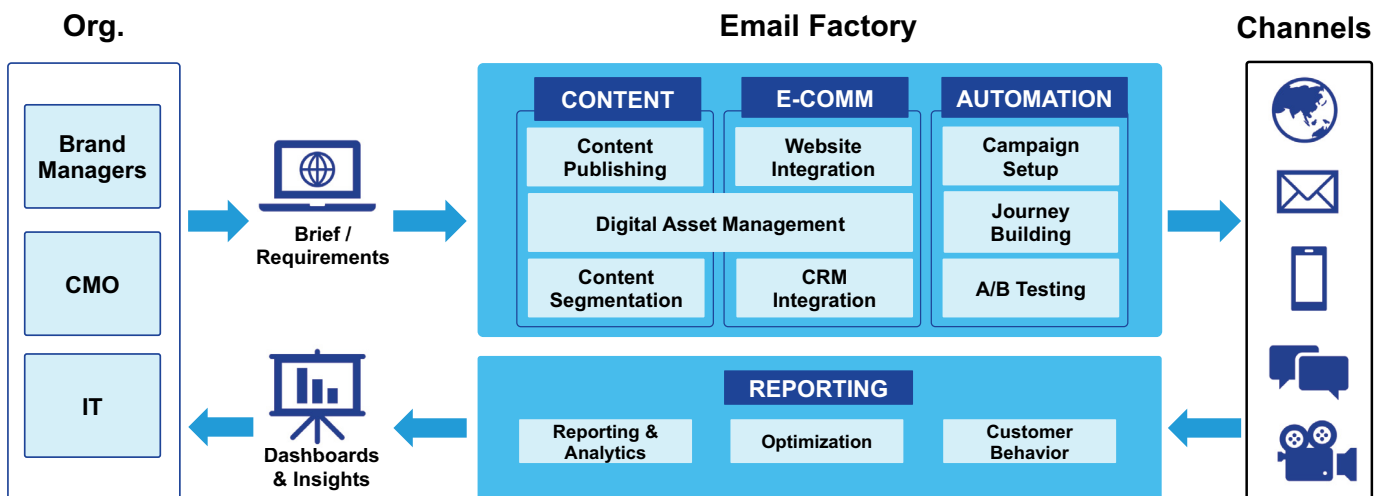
Org.

Brand Managers

CMO

IT

Brief / Requirements

Dashboards & Insights

Email Factory

CONTENT

Content Publishing

Digital Asset Management

Content Segmentation

E-COMM

Website Integration

CRM Integration

AUTOMATION

Campaign Setup

Journey Building

A/B Testing

REPORTING

Reporting & Analytics

Optimization

Customer Behavior

Channels